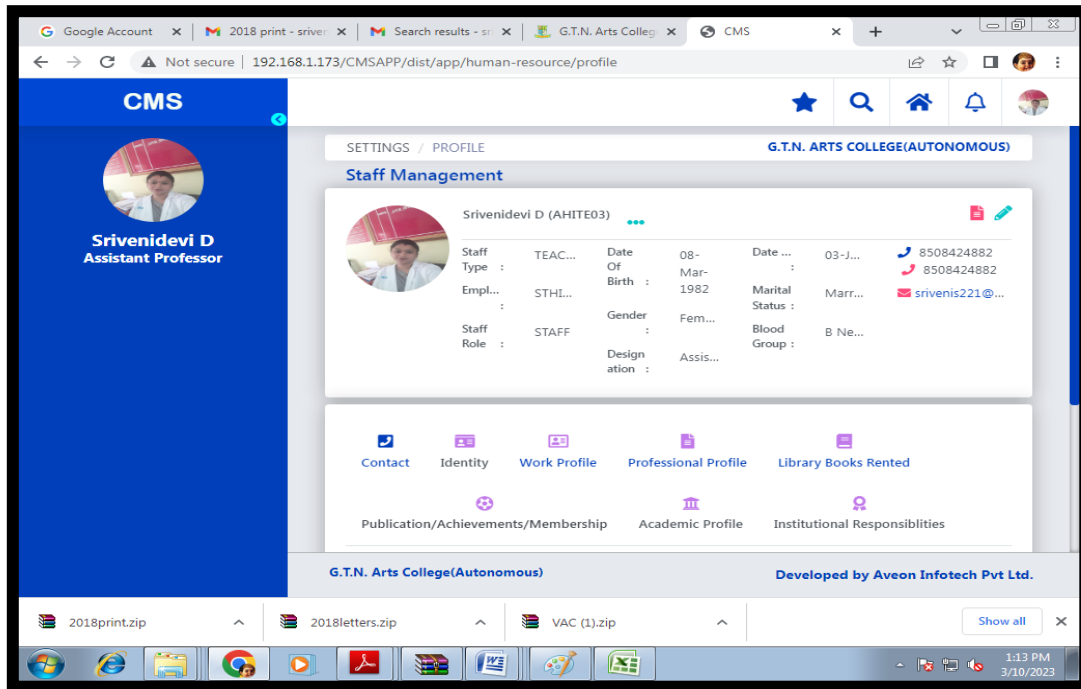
Google Account ×
2018 print - sriver ×
Search results - sri ×
G.T.N. Arts Colleg ×
CMS ×
+

Not secure | 192.168.1.173/CMSAPP/dist/app/human-resource/profile

CMS

Srivenidevi D
Assistant Professor

SETTINGS / PROFILE
G.T.N. ARTS COLLEGE(AUTONOMOUS)

Staff Management

Srivenidevi D (AHITE03)

| Staff Type : | TEAC... | Date Of Birth : | 08-Mar-1982 | Date ... : | 03-J... |
|---|---|---|---|---|---|
| Empl... : | STHI... | Gender : | Fem... | Marital Status : | Marr... |
| Staff Role : | STAFF | Design ation : | Assis... | Blood Group : | B Ne... |

8508424882
8508424882
srivenis221@...

Contact
Identity
Work Profile
Professional Profile
Library Books Rented
Publication/Achievements/Membership
Academic Profile
Institutional Responsiblities

G.T.N. Arts College(Autonomous)
Developed by Aveon Infotech Pvt Ltd.

2018print.zip
2018letters.zip
VAC (1).zip
Show all

1:13 PM
3/10/2023